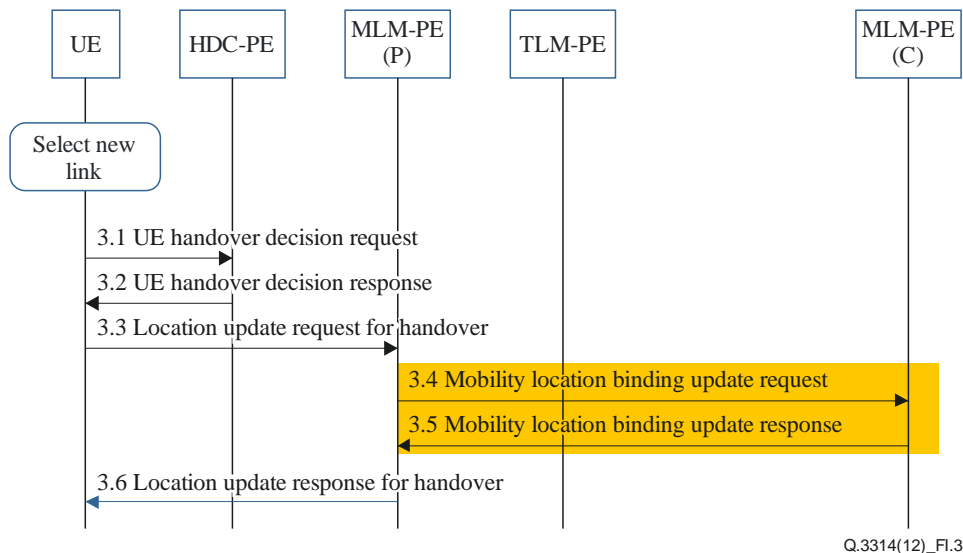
UE

HDC-PE

MLM-PE
(P)

TLM-PE

MLM-PE
(C)

Select new link

3.1 UE handover decision request

3.2 UE handover decision response

3.3 Location update request for handover

3.4 Mobility location binding update request

3.5 Mobility location binding update response

3.6 Location update response for handover

Q.3314(12)_FI.3